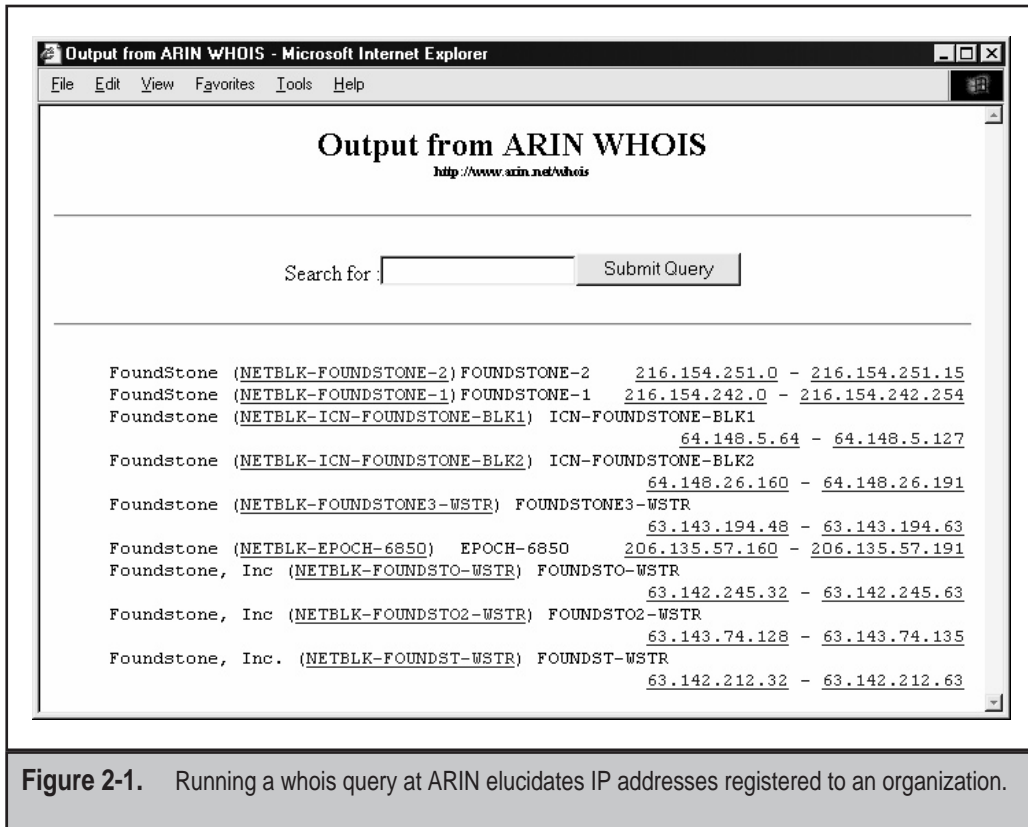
Output from ARIN WHOIS - Microsoft Internet Explorer

File Edit View Favorites Tools Help

Output from ARIN WHOIS

http://www.arin.net/whois

Search for : Submit Query

FoundStone (NETBLK-FOUNDSTONE-2) FOUNDSTONE-2 216.154.251.0 - 216.154.251.15
FoundStone (NETBLK-FOUNDSTONE-1) FOUNDSTONE-1 216.154.242.0 - 216.154.242.254
Foundstone (NETBLK-ICN-FOUNDSTONE-BLK1) ICN-FOUNDSTONE-BLK1 64.148.5.64 - 64.148.5.127
Foundstone (NETBLK-ICN-FOUNDSTONE-BLK2) ICN-FOUNDSTONE-BLK2 64.148.26.160 - 64.148.26.191
Foundstone (NETBLK-FOUNDSTONE3-WSTR) FOUNDSTONE3-WSTR 63.143.194.48 - 63.143.194.63
Foundstone (NETBLK-EPOCH-6850) EPOCH-6850 206.135.57.160 - 206.135.57.191
Foundstone, Inc (NETBLK-FOUNDSTO-WSTR) FOUNDSTO-WSTR 63.142.245.32 - 63.142.245.63
Foundstone, Inc (NETBLK-FOUNDSTO2-WSTR) FOUNDSTO2-WSTR 63.143.74.128 - 63.143.74.135
Foundstone, Inc. (NETBLK-FOUNDST-WSTR) FOUNDST-WSTR 63.142.212.32 - 63.142.212.63

Figure 2-1. Running a whois query at ARIN elucidates IP addresses registered to an organization.